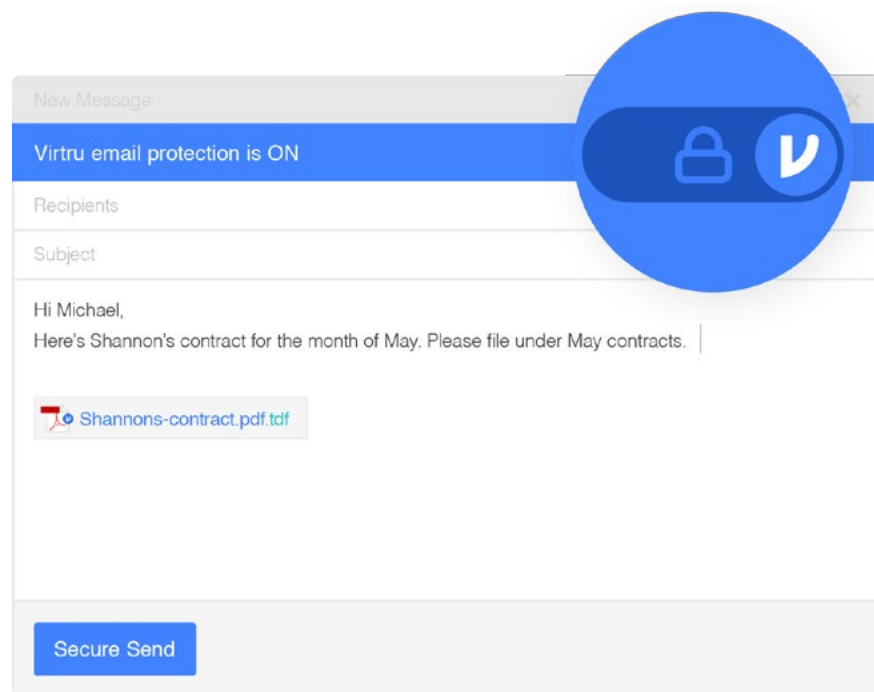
New Message

Virtru email protection is ON

V

Recipients

Subject

Hi Michael,
Here's Shannon's contract for the month of May. Please file under May contracts.

Shannons-contract.pdf.tdf

Secure Send